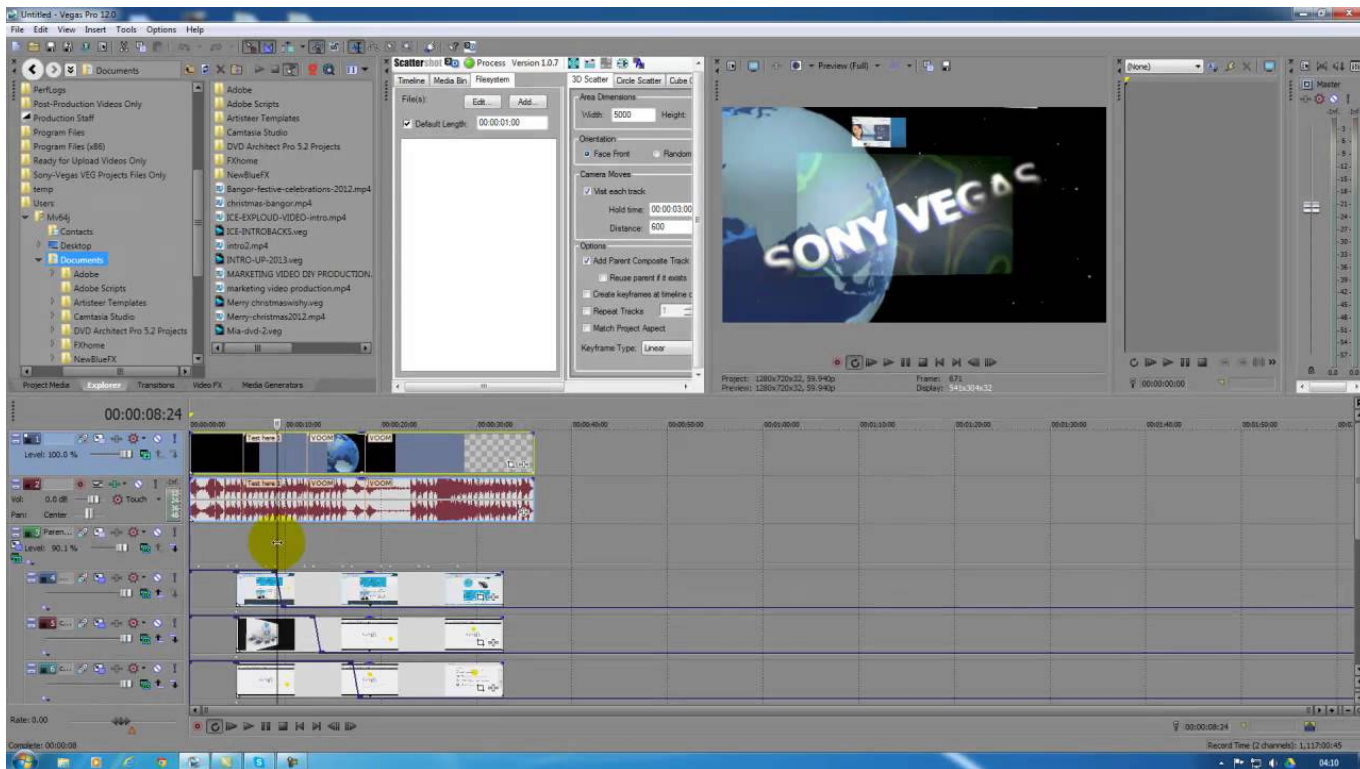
Untitled - Vegas Pro 12.0

File Edit View Insert Tools Options Help

Documents

PerfLogs
Post-Production Videos Only
Production Staff
Program Files
Program Files (x86)
Ready for Upload Videos Only
Sony-Vegas VEG Projects Files Only
temp
Users
Mv64j
Contacts
Desktop
Documents
Adobe
Adobe Scripts
Artisteer Templates
Camtasia Studio
DVD Architect Pro 5.2 Projects
FXhome
NewBlueFX

Adobe
Adobe Scripts
Artisteer Templates
Camtasia Studio
DVD Architect Pro 5.2 Projects
FXhome
NewBlueFX
Bangor-festive-celebrations-2012.mp4
christmas-bangor.mp4
ICE-EXPLOUD-VIDEO-intro.mp4
ICE-INTROBACKS.veg
intro2.mp4
INTRO-UP-2013.veg
MARKETING VIDEO DIY PRODUCTION.
marketing video production.mp4
Merry christmaswishy.veg
Merry-christmas2012.mp4
Mia-dvd-2.veg

Project Media Explorer Transitions Video FX Media Generators

Scattershot Process Version 1.0.7

Timeline Media Bin Filesystem

File(s): Edit... Add...

Default Length: 00:00:01;00

3D Scatter Circle Scatter Cube

Area Dimensions
Width: 5000 Height:

Orientation
Face Front Random

Camera Moves
Visit each track
Hold time: 00:00:03;00
Distance: 600

Options
Add Parent Composite Track
Reuse parent if it exists
Create keyframes at timeline c
Repeat Tracks 1
Match Project Aspect
Keyframe Type: Linear

Preview (Full)

SONY VEGAS

Project: 1280x720x32, 59.940p
Preview: 1280x720x32, 59.940p
Frame: 671
Display: 541x304x32

(None)

00:00:00;00

Master

00:00:08:24

00:00:00;00 00:00:10;00 00:00:20;00 00:00:30;00 00:00:40;00 00:00:50;00 00:01:00;00 00:01:10;00 00:01:20;00 00:01:30;00 00:01:40;00 00:01:50;00

Level: 100.0 %
Vol: 0.0 dB Touch
Pan: Center
Paren...
Level: 90.1 %

Text here VOOM VOOM
Text here VOOM VOOM

Rate: 0.00

Complete: 00:00:08

00:00:08;24

Record Time (2 channels): 1,117:00:45

04:10